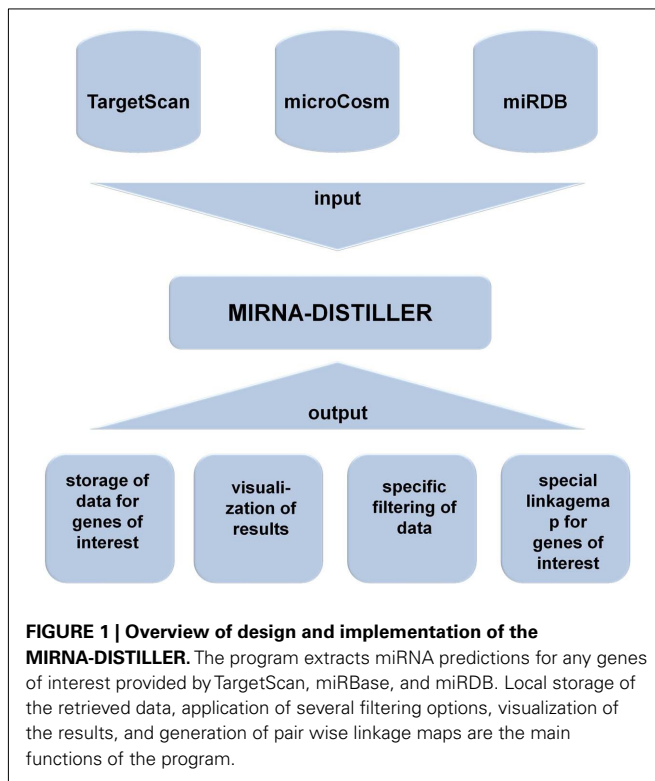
TargetScan

microCosm

miRDB

input

MIRNA-DISTILLER

output

storage of data for genes of interest

visualization of results

specific filtering of data

special linkagemap for genes of interest

**FIGURE 1 | Overview of design and implementation of the MIRNA-DISTILLER.** The program extracts miRNA predictions for any genes of interest provided by TargetScan, miRBase, and miRDB. Local storage of the retrieved data, application of several filtering options, visualization of the results, and generation of pair wise linkage maps are the main functions of the program.